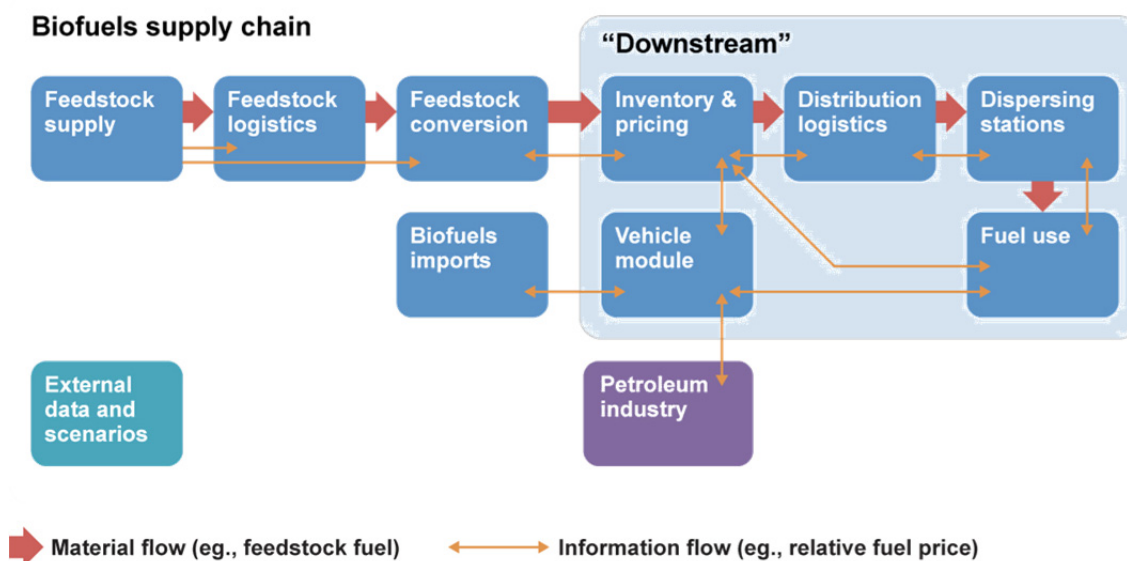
Biofuels supply chain

"Downstream"

Feedstock supply

Feedstock logistics

Feedstock conversion

Inventory & pricing

Distribution logistics

Dispersing stations

Biofuels imports

Vehicle module

Fuel use

External data and scenarios

Petroleum industry

Material flow (eg., feedstock fuel)

Information flow (eg., relative fuel price)